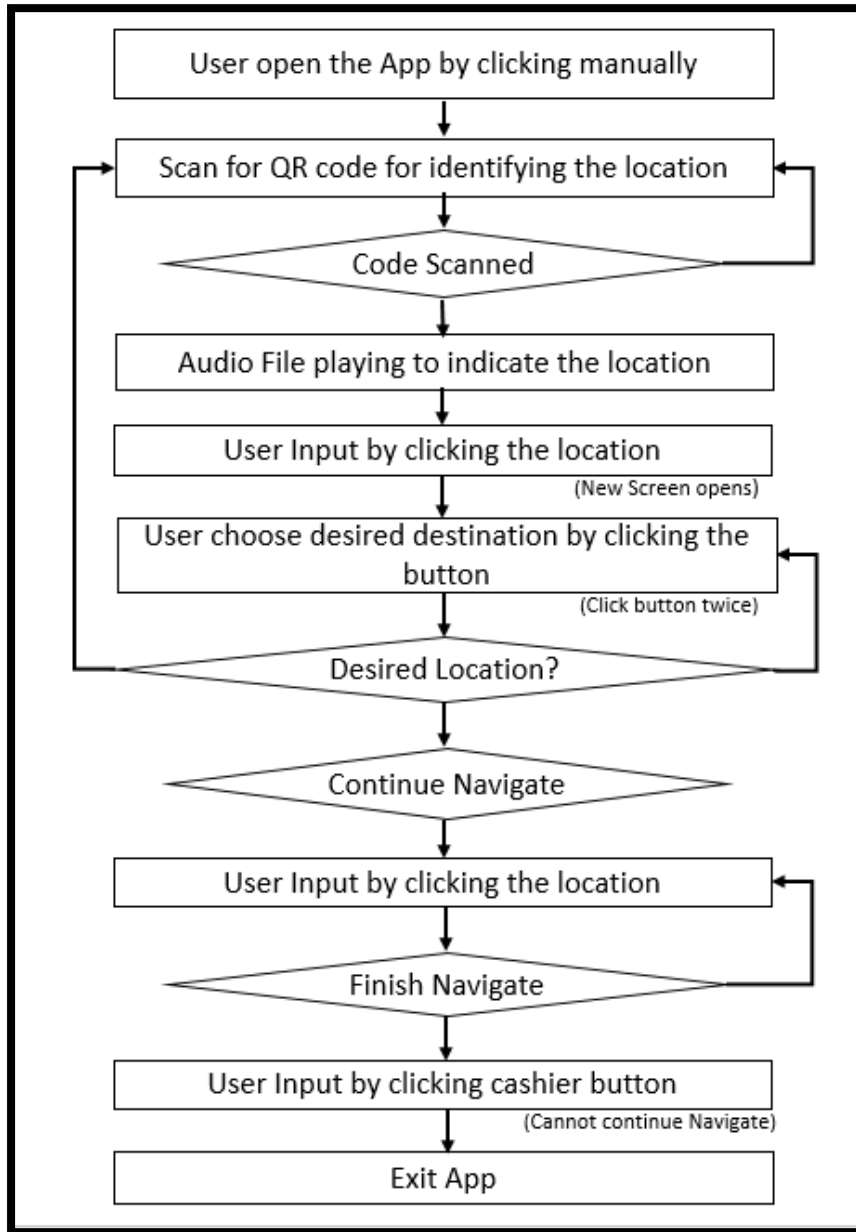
User open the App by clicking manually

Scan for QR code for identifying the location

Code Scanned

Audio File playing to indicate the location

User Input by clicking the location

(New Screen opens)

User choose desired destination by clicking the button

(Click button twice)

Desired Location?

Continue Navigate

User Input by clicking the location

Finish Navigate

User Input by clicking cashier button

(Cannot continue Navigate)

Exit App